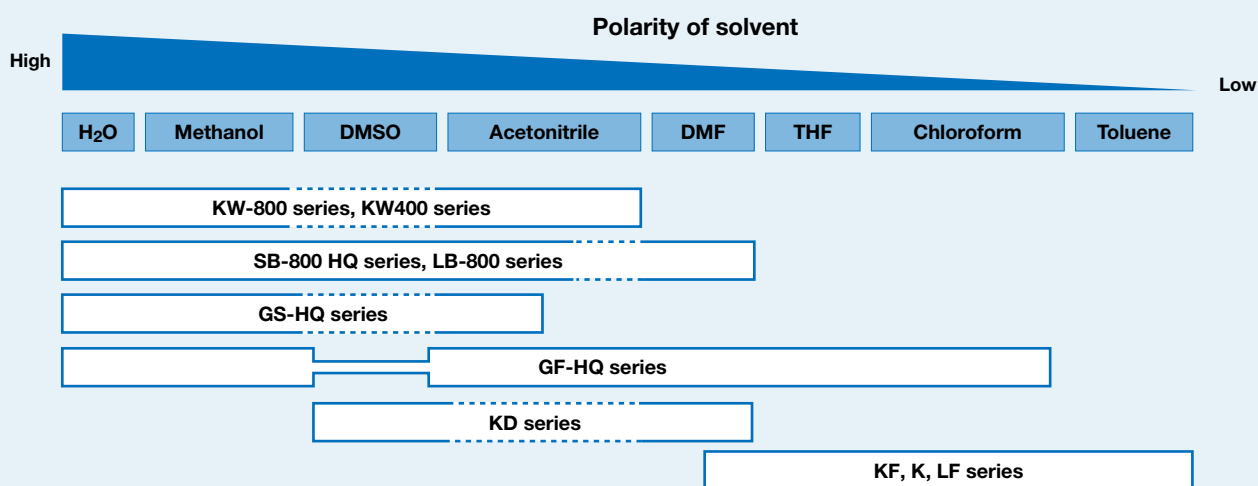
Polarity of solvent

High

Low

| $H_2O$ | Methanol | DMSO | Acetonitrile | DMF | THF | Chloroform | Toluene |
|---|---|---|---|---|---|---|---|

KW-800 series, KW400 series

SB-800 HQ series, LB-800 series

GS-HQ series

GF-HQ series

KD series

KF, K, LF series